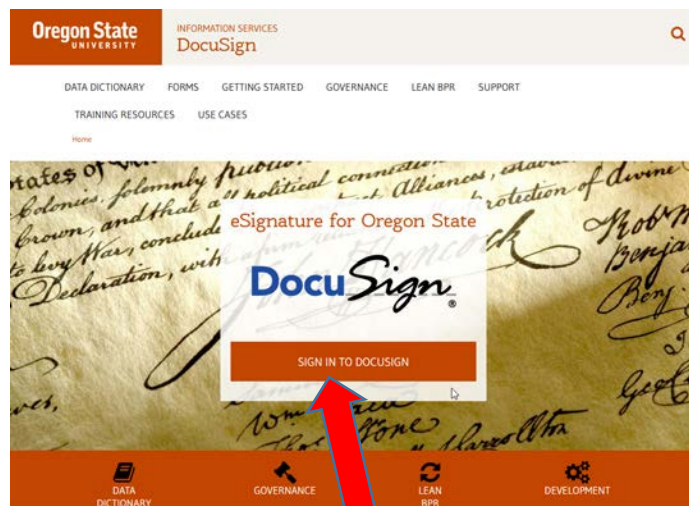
Oregon State UNIVERSITY

INFORMATION SERVICES
DocuSign

DATA DICTIONARY FORMS GETTING STARTED GOVERNANCE LEAN BPR SUPPORT
TRAINING RESOURCES USE CASES

Home

eSignature for Oregon State

DocuSign®

SIGN IN TO DOCUSIGN

DATA DICTIONARY
GOVERNANCE
LEAN BPR
DEVELOPMENT